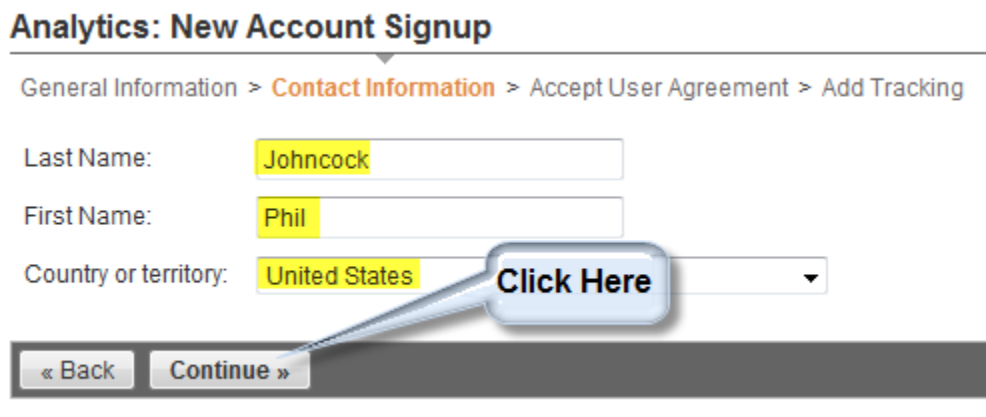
Analytics: New Account Signup

General Information > Contact Information > Accept User Agreement > Add Tracking

Last Name: Johncock

First Name: Phil

Country or territory: United States

Click Here

« Back Continue »